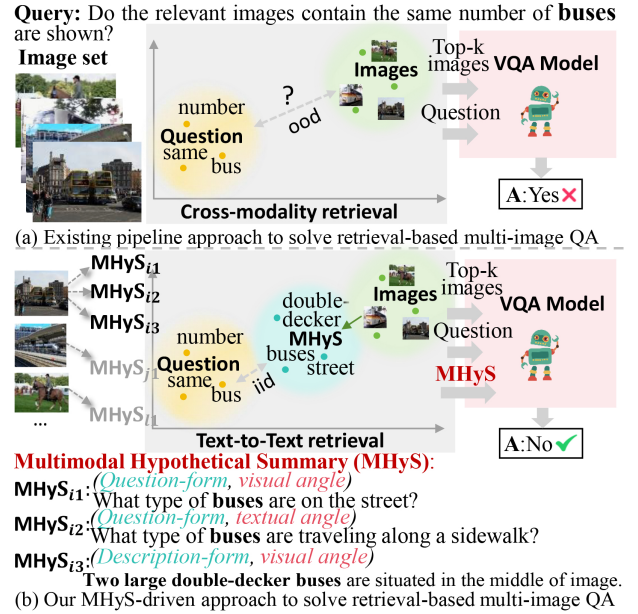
**Query:** Do the relevant images contain the same number of **buses** are shown?

**Image set**

number
**Question**
same
bus
?
ood
**Images**
Top-k images
**VQA Model**
Question
**A**:Yes ✕
**Cross-modality retrieval**

(a) Existing pipeline approach to solve retrieval-based multi-image QA

**MHyS**$_{i1}$
**MHyS**$_{i2}$
**MHyS**$_{i3}$
**MHyS**$_{j1}$
**MHyS**$_{l1}$
...
number
**Question**
same
bus
iid
double-decker
**MHyS**
buses
street
**Images**
Top-k images
**VQA Model**
Question
**MHyS**
**A**:No ✓
**Text-to-Text retrieval**

**Multimodal Hypothetical Summary (MHyS)**:
**MHyS**$_{i1}$: (Question-form, visual angle)
What type of **buses** are on the street?
**MHyS**$_{i2}$: (Question-form, textual angle)
What type of **buses** are traveling along a sidewalk?
**MHyS**$_{i3}$: (Description-form, visual angle)
**Two large double-decker buses** are situated in the middle of image.

(b) Our MHyS-driven approach to solve retrieval-based multi-image QA